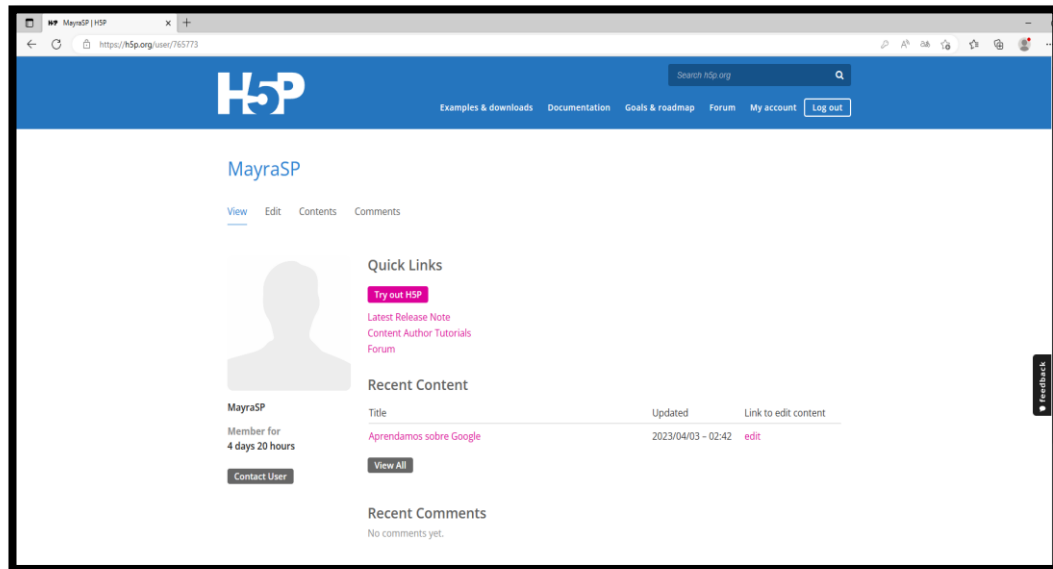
MayraSP | H5P

https://h5p.org/user/765773

H5P

Search h5p.org

Examples & downloads Documentation Goals & roadmap Forum My account Log out

MayraSP

View Edit Contents Comments

Quick Links

Try out H5P

Latest Release Note
Content Author Tutorials
Forum

Recent Content

| Title | Updated | Link to edit content |
|---|---|---|
| Aprendamos sobre Google | 2023/04/03 – 02:42 | edit |

View All

Recent Comments

No comments yet.

MayraSP

Member for
4 days 20 hours

Contact User

feedback